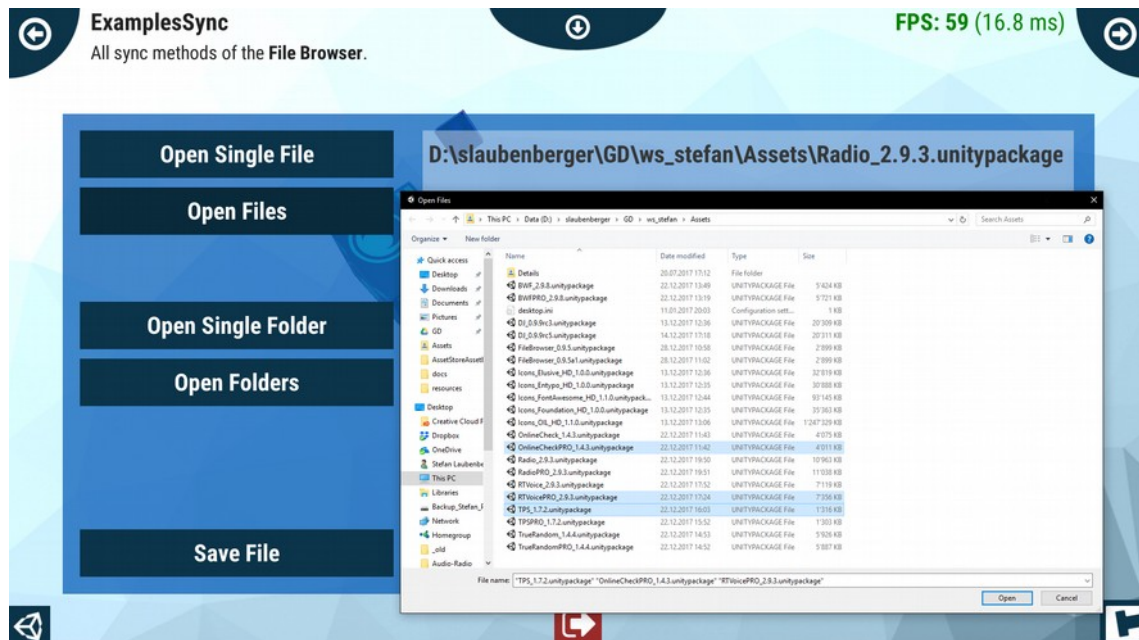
ExamplesSync
All sync methods of the **File Browser**.

FPS: 59 (16.8 ms)

Open Single File

D:\slaubenberger\GD\ws_stefan\Assets\Radio_2.9.3.unitypackage

Open Files

Open Single Folder

Open Folders

Save File

Open Files

This PC > Data (D:) > slaubenberger > GD > ws_stefan > Assets

Search Assets

Organize ▾ New folder

Quick access
Desktop
Downloads
Documents
Pictures
GD
Assets
AssetStoreAssets
docs
resources
Desktop
Creative Cloud F
Dropbox
OneDrive
Stefan Laubenbe
This PC
Libraries
Backup_Stefan_l
Network
Homegroup
_old
Audio-Radio

| Name | Date modified | Type | Size |
|---|---|---|---|
| Details | 20.07.2017 17:12 | File folder | |
| BWF_2.9.8.unitypackage | 22.12.2017 13:49 | UNITYPACKAGE File | 5'424 KB |
| BWFPRO_2.9.8.unitypackage | 22.12.2017 13:19 | UNITYPACKAGE File | 5'721 KB |
| desktop.ini | 11.09.2017 20:03 | Configuration sett... | 1 KB |
| DJ_0.9.9rc3.unitypackage | 13.12.2017 12:36 | UNITYPACKAGE File | 20'309 KB |
| DJ_0.9.9rc5.unitypackage | 14.12.2017 17:18 | UNITYPACKAGE File | 20'311 KB |
| FileBrowser_0.9.5.unitypackage | 28.12.2017 10:58 | UNITYPACKAGE File | 2'899 KB |
| FileBrowser_0.9.5a1.unitypackage | 28.12.2017 11:02 | UNITYPACKAGE File | 2'899 KB |
| Icons_Elusive_HD_1.0.0.unitypackage | 13.12.2017 12:36 | UNITYPACKAGE File | 32'819 KB |
| Icons_Entypo_HD_1.0.0.unitypackage | 13.12.2017 12:35 | UNITYPACKAGE File | 30'888 KB |
| Icons_FontAwesome_HD_1.1.0.unitypack... | 13.12.2017 12:44 | UNITYPACKAGE File | 93'145 KB |
| Icons_Foundation_HD_1.0.0.unitypackage | 13.12.2017 12:35 | UNITYPACKAGE File | 35'363 KB |
| Icons_OIL_HD_1.1.0.unitypackage | 13.12.2017 13:06 | UNITYPACKAGE File | 1'247'329 KB |
| OnlineCheck_1.4.3.unitypackage | 22.12.2017 11:43 | UNITYPACKAGE File | 4'075 KB |
| OnlineCheckPRO_1.4.3.unitypackage | 22.12.2017 11:42 | UNITYPACKAGE File | 4'011 KB |
| Radio_2.9.3.unitypackage | 22.12.2017 19:50 | UNITYPACKAGE File | 10'963 KB |
| RadioPRO_2.9.3.unitypackage | 22.12.2017 19:51 | UNITYPACKAGE File | 11'038 KB |
| RTVoice_2.9.3.unitypackage | 22.12.2017 17:52 | UNITYPACKAGE File | 7'119 KB |
| RTVoicePRO_2.9.3.unitypackage | 22.12.2017 17:24 | UNITYPACKAGE File | 7'358 KB |
| TPS_1.7.2.unitypackage | 22.12.2017 16:03 | UNITYPACKAGE File | 1'316 KB |
| TPSPRO_1.7.2.unitypackage | 22.12.2017 15:52 | UNITYPACKAGE File | 1'303 KB |
| TrueRandom_1.4.4.unitypackage | 22.12.2017 14:53 | UNITYPACKAGE File | 5'926 KB |
| TrueRandomPRO_1.4.4.unitypackage | 22.12.2017 14:52 | UNITYPACKAGE File | 5'887 KB |

File name: "TPS_1.7.2.unitypackage" "OnlineCheckPRO_1.4.3.unitypackage" "RTVoicePRO_2.9.3.unitypackage"

Open Cancel